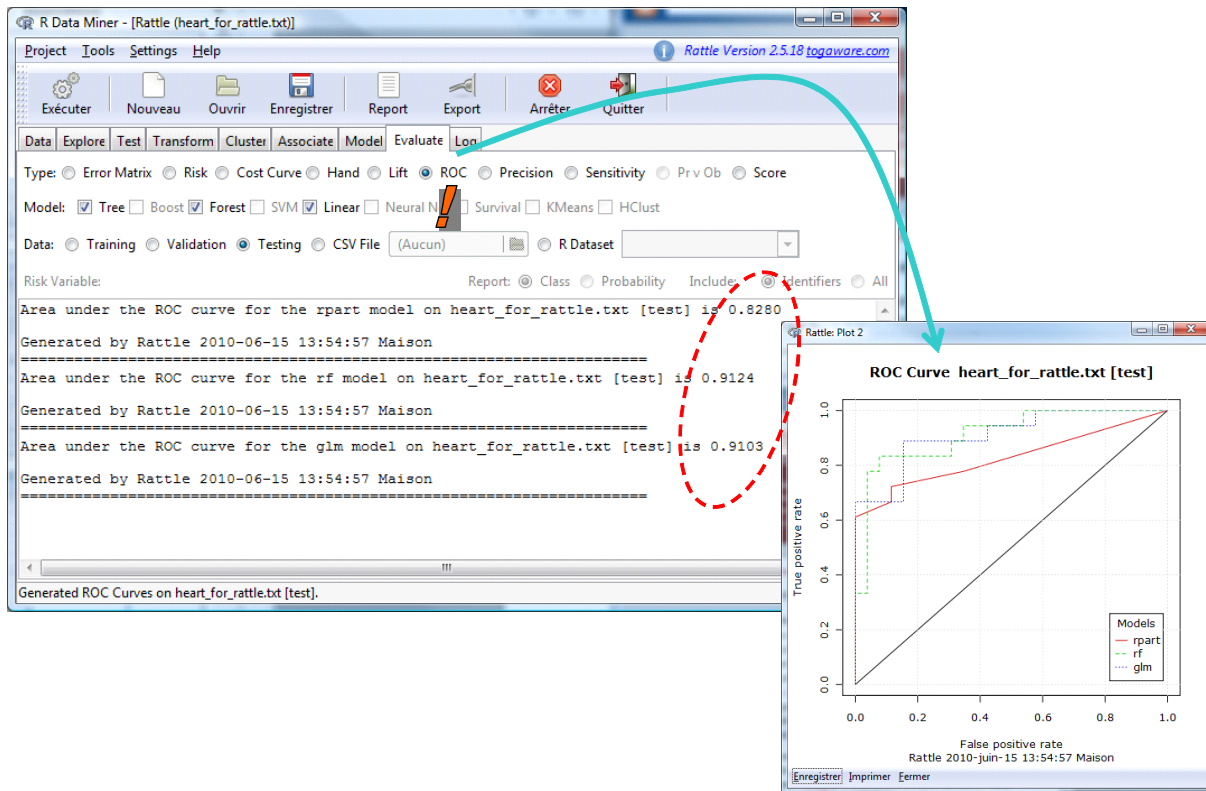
R Data Miner - [Rattle (heart_for_rattle.txt)]

Project Tools Settings Help

Rattle Version 2.5.18 togaware.com

Exécuter Nouveau Ouvrir Enregistrer Report Export Arrêter Quitter

Data Explore Test Transform Cluster Associate Model Evaluate Log

Type: Error Matrix Risk Cost Curve Hand Lift ROC Precision Sensitivity Pr v Ob Score

Model: Tree Boost Forest SVM Linear Neural N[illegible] Survival KMeans HClust

Data: Training Validation Testing CSV File (Aucun) R Dataset

Risk Variable: Report: Class Probability Include: Identifiers All

Area under the ROC curve for the rpart model on heart_for_rattle.txt [test] is 0.8280

Generated by Rattle 2010-06-15 13:54:57 Maison
======================================================================
Area under the ROC curve for the rf model on heart_for_rattle.txt [test] is 0.9124

Generated by Rattle 2010-06-15 13:54:57 Maison
======================================================================
Area under the ROC curve for the glm model on heart_for_rattle.txt [test] is 0.9103

Generated by Rattle 2010-06-15 13:54:57 Maison
======================================================================

Generated ROC Curves on heart_for_rattle.txt [test].

Rattle: Plot 2

ROC Curve heart_for_rattle.txt [test]

True positive rate

0.0 0.2 0.4 0.6 0.8 1.0

Models
rpart
rf
glm

0.0 0.2 0.4 0.6 0.8 1.0

False positive rate
Rattle 2010-juin-15 13:54:57 Maison

Enregistrer Imprimer Fermer